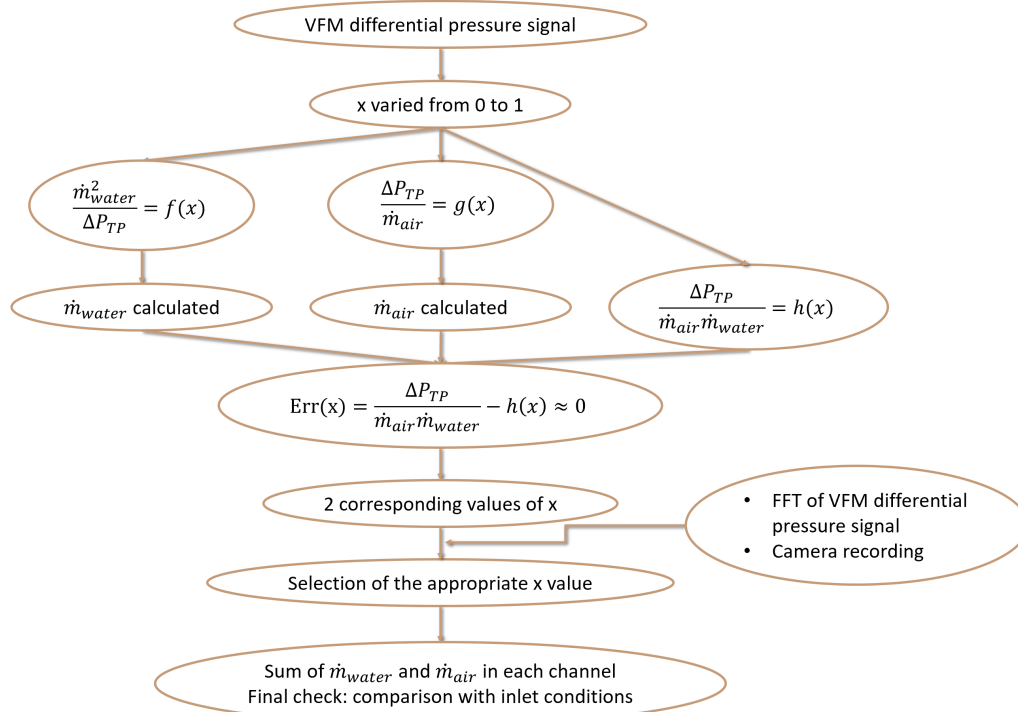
VFM differential pressure signal

x varied from 0 to 1

$\frac{\dot{m}_{water}^2}{\Delta P_{TP}} = f(x)$

$\frac{\Delta P_{TP}}{\dot{m}_{air}} = g(x)$

$\dot{m}_{water}$ calculated

$\dot{m}_{air}$ calculated

$\frac{\Delta P_{TP}}{\dot{m}_{air}\dot{m}_{water}} = h(x)$

$\text{Err(x)} = \frac{\Delta P_{TP}}{\dot{m}_{air}\dot{m}_{water}} - h(x) \approx 0$

2 corresponding values of x

- FFT of VFM differential pressure signal
- Camera recording

Selection of the appropriate x value

Sum of $\dot{m}_{water}$ and $\dot{m}_{air}$ in each channel
Final check: comparison with inlet conditions